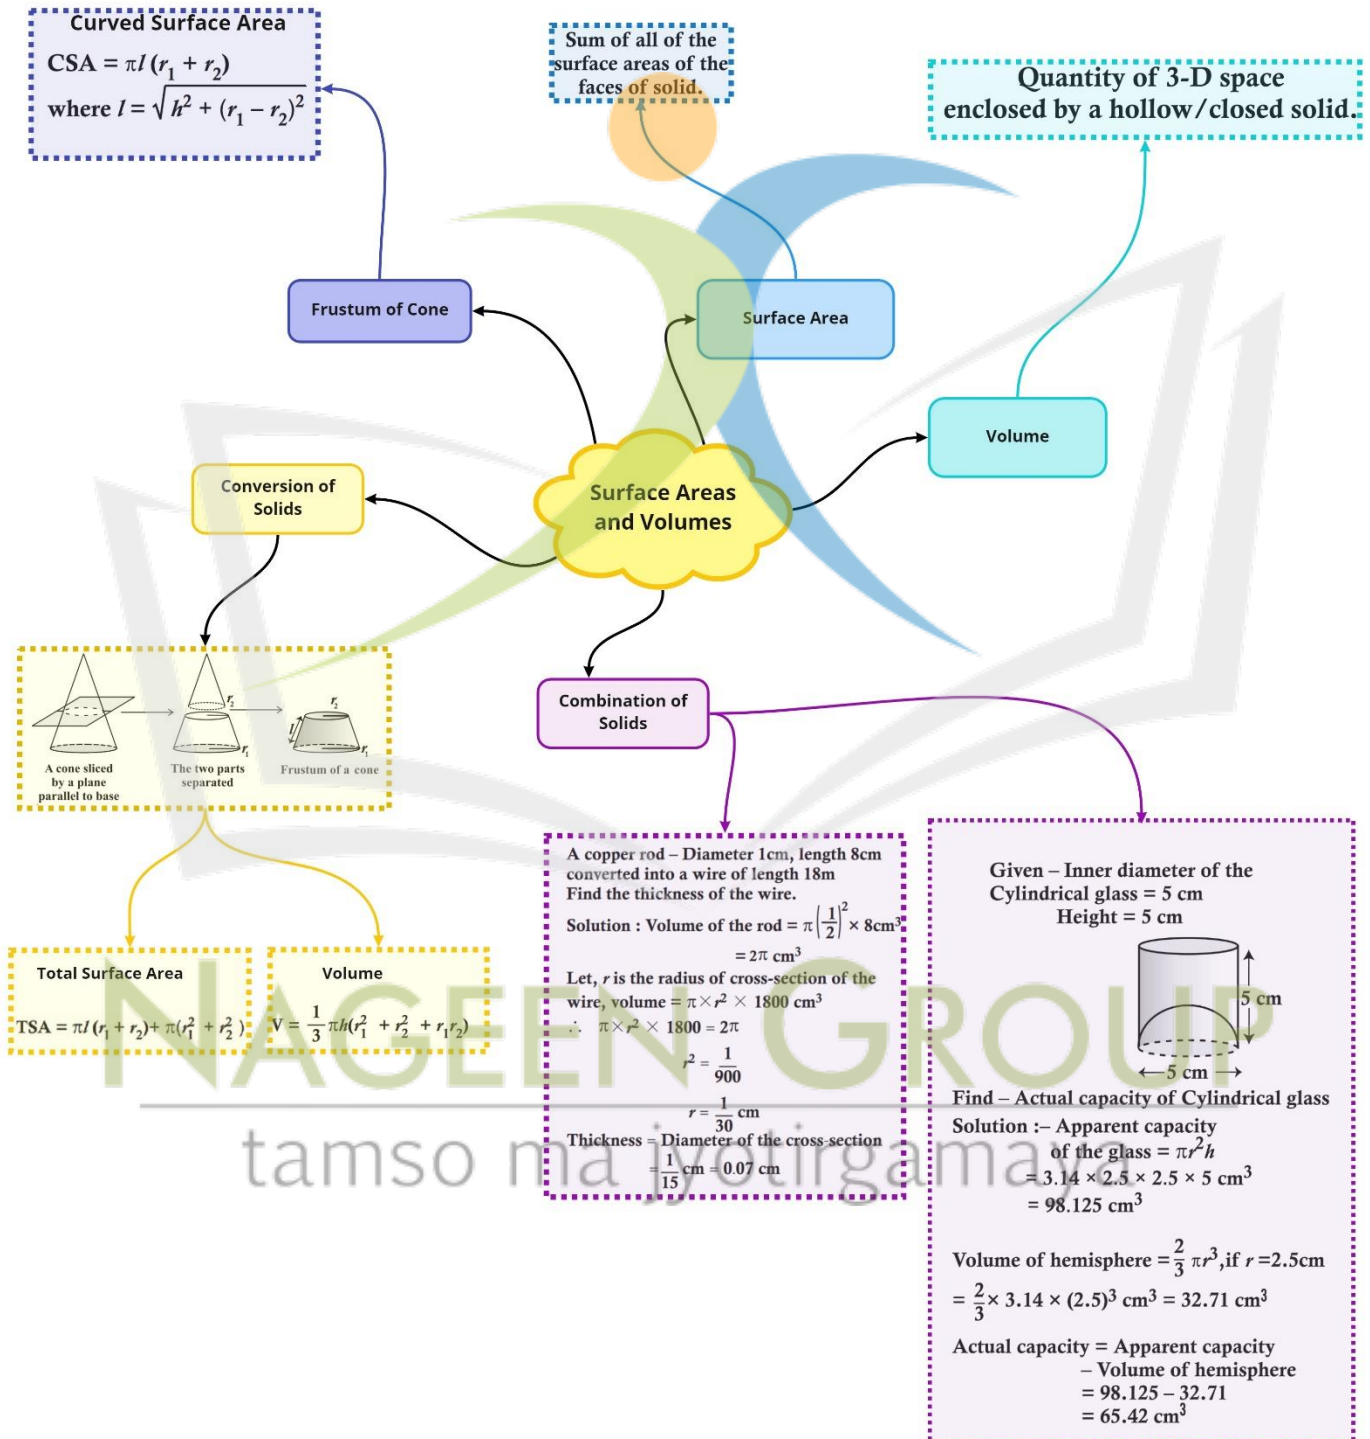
Curved Surface Area
CSA = $\pi l (r_1 + r_2)$
where $l = \sqrt{h^2 + (r_1 - r_2)^2}$

Sum of all of the surface areas of the faces of solid.

Quantity of 3-D space enclosed by a hollow/closed solid.

Frustum of Cone

Surface Area

Volume

Conversion of Solids

Surface Areas and Volumes

A cone sliced by a plane parallel to base

The two parts separated

Frustum of a cone

$r_2$ $r_1$ $l$

Combination of Solids

Total Surface Area
TSA = $\pi l (r_1 + r_2) + \pi(r_1^2 + r_2^2)$

Volume
V = $\frac{1}{3}\pi h(r_1^2 + r_2^2 + r_1 r_2)$

A copper rod – Diameter 1cm, length 8cm converted into a wire of length 18m
Find the thickness of the wire.
Solution : Volume of the rod = $\pi\left(\frac{1}{2}\right)^2 \times 8cm^3$
$= 2\pi$ cm$^3$
Let, $r$ is the radius of cross-section of the wire, volume = $\pi \times r^2 \times 1800$ cm$^3$
$\therefore$ $\pi \times r^2 \times 1800 = 2\pi$
$r^2 = \frac{1}{900}$
$r = \frac{1}{30}$ cm
Thickness = Diameter of the cross-section
$= \frac{1}{15}$ cm = 0.07 cm

Given – Inner diameter of the Cylindrical glass = 5 cm
Height = 5 cm
5 cm
5 cm
Find – Actual capacity of Cylindrical glass
Solution :– Apparent capacity of the glass = $\pi r^2 h$
= 3.14 × 2.5 × 2.5 × 5 cm$^3$
= 98.125 cm$^3$
Volume of hemisphere = $\frac{2}{3}\pi r^3$, if $r$ =2.5cm
= $\frac{2}{3}$ × 3.14 × (2.5)$^3$ cm$^3$ = 32.71 cm$^3$
Actual capacity = Apparent capacity – Volume of hemisphere
= 98.125 – 32.71
= 65.42 cm$^3$

NAGEEN GROUP
tamso ma jyotirgamaya